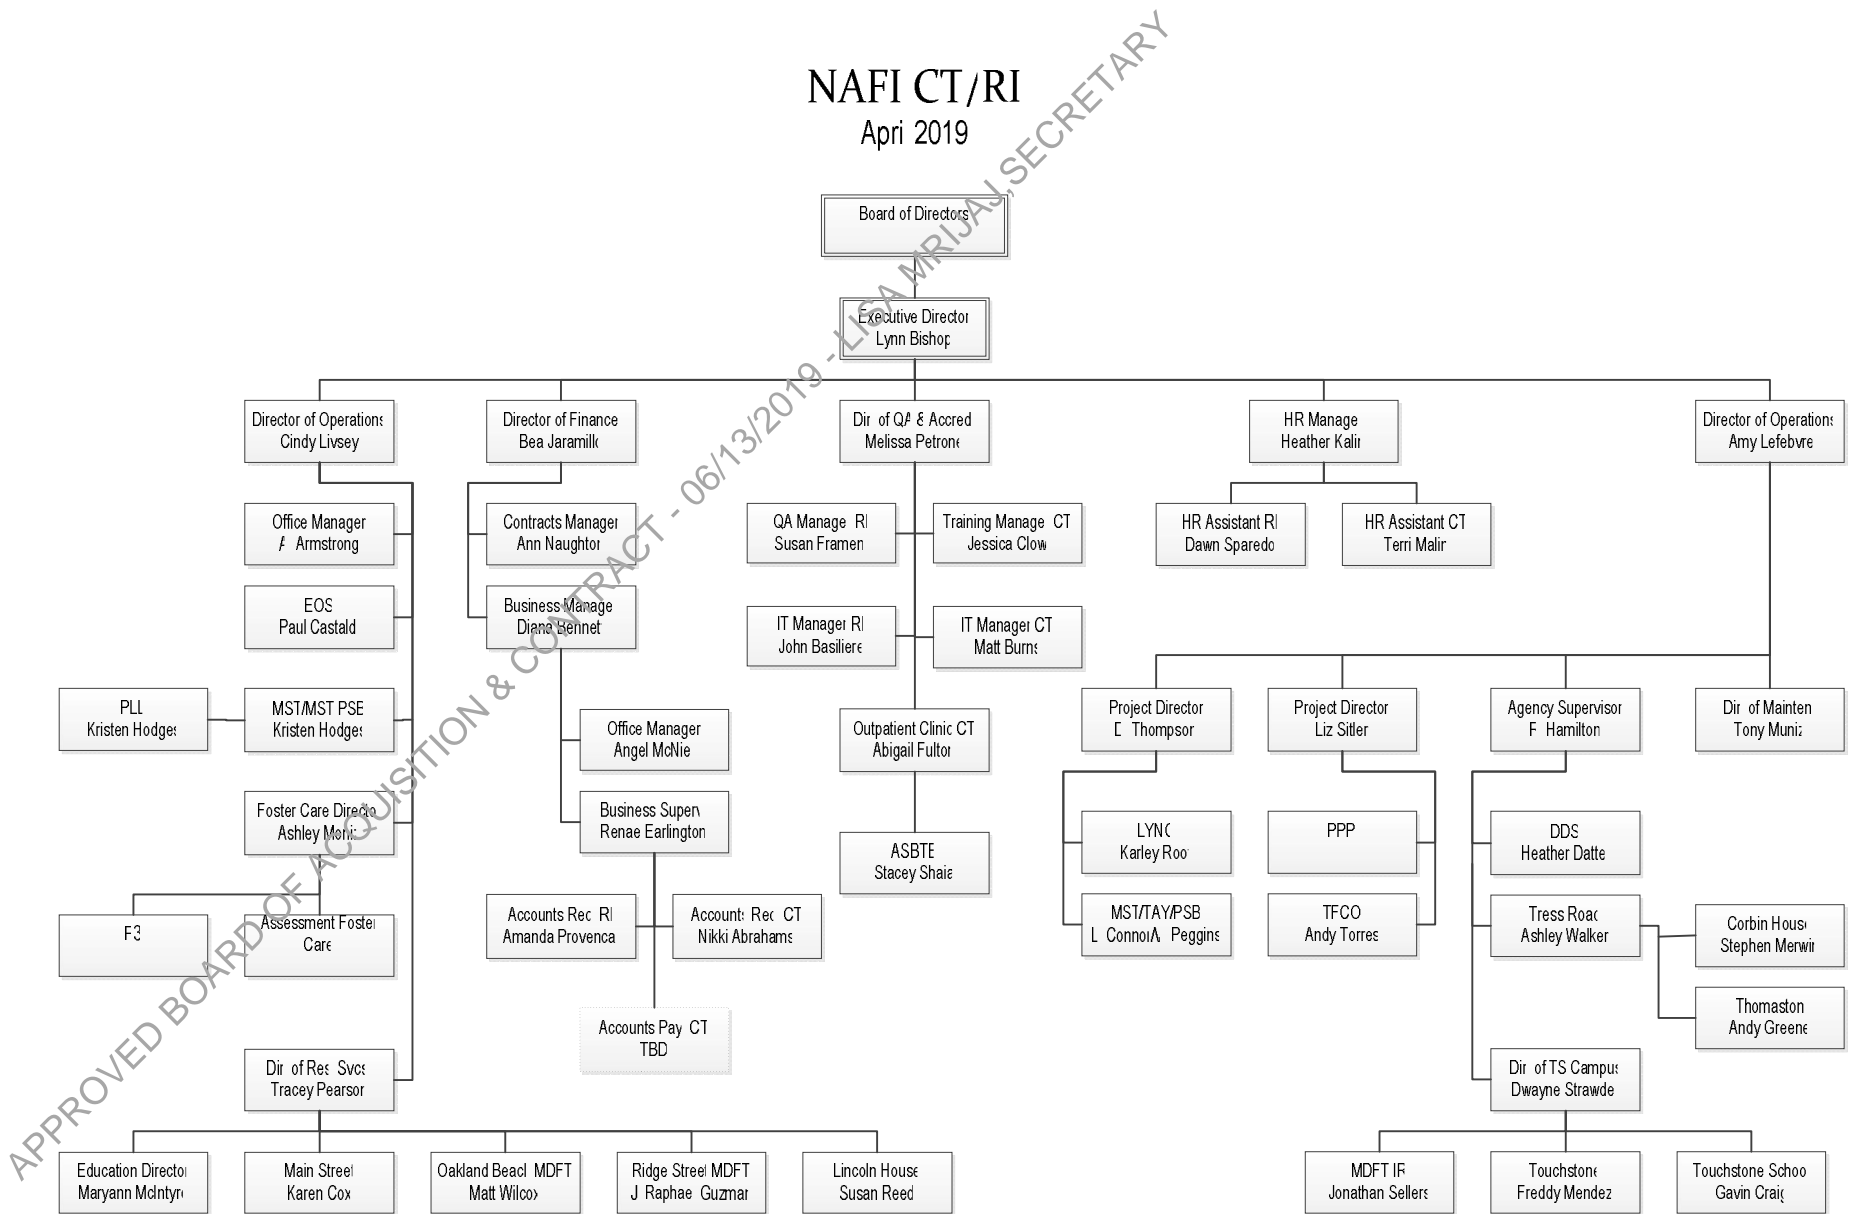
NAFI CT/RI
Apri 2019

APPROVED BOARD OF ACQUISITION & CONTRACT - 06/13/2019 - LISA MRIJAJ, SECRETARY

Board of Directors

Executive Director
Lynn Bishop

Director of Operations
Cindy Livsey

Director of Finance
Bea Jaramillo

Dir of QA & Accred
Melissa Petrone

HR Manage
Heather Kalin

Director of Operations
Amy Lefebvre

Office Manager
A Armstrong

EOS
Paul Castald

PLL
Kristen Hodges

MST/MST PSB
Kristen Hodges

Foster Care Directo
Ashley Moni

F3

Assessment Foster Care

Dir of Res Svcs
Tracey Pearson

Contracts Manager
Ann Naughton

Business Manage
Diana Bennet

Office Manager
Angel McNie

Business Superv
Renae Earlington

Accounts Rec RI
Amanda Provenca

Accounts Rec CT
Nikki Abrahams

Accounts Pay CT
TBD

QA Manage RI
Susan Framen

Training Manage CT
Jessica Clow

IT Manager RI
John Basiliere

IT Manager CT
Matt Burns

Outpatient Clinic CT
Abigail Fulton

ASBTE
Stacey Shaia

HR Assistant RI
Dawn Sparedo

HR Assistant CT
Terri Malin

Project Director
D Thompson

Project Director
Liz Sitler

Agency Supervisor
F Hamilton

Dir of Mainten
Tony Muniz

LYNC
Karley Roo

MST/TAY/PSB
L Connor/A Peggins

PPP

TFCO
Andy Torres

DDS
Heather Datte

Tress Road
Ashley Walker

Corbin House
Stephen Merwin

Thomaston
Andy Greene

Dir of TS Campus
Dwayne Strawde

Education Director
Maryann McIntyre

Main Street
Karen Cox

Oakland Beach MDFT
Matt Wilcox

Ridge Street MDFT
J Raphael Guzman

Lincoln House
Susan Reed

MDFT IF
Jonathan Sellers

Touchstone
Freddy Mendez

Touchstone School
Gavin Craig